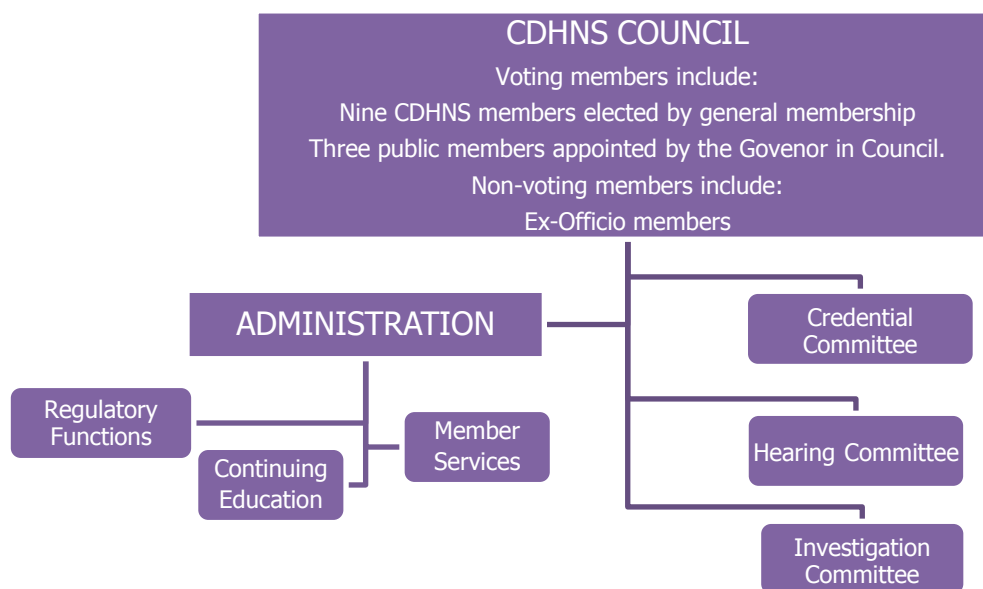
CDHNS COUNCIL

Voting members include:

Nine CDHNS members elected by general membership

Three public members appointed by the Govenor in Council.

Non-voting members include:

Ex-Officio members

ADMINISTRATION

Credential Committee

Regulatory Functions

Member Services

Continuing Education

Hearing Committee

Investigation Committee